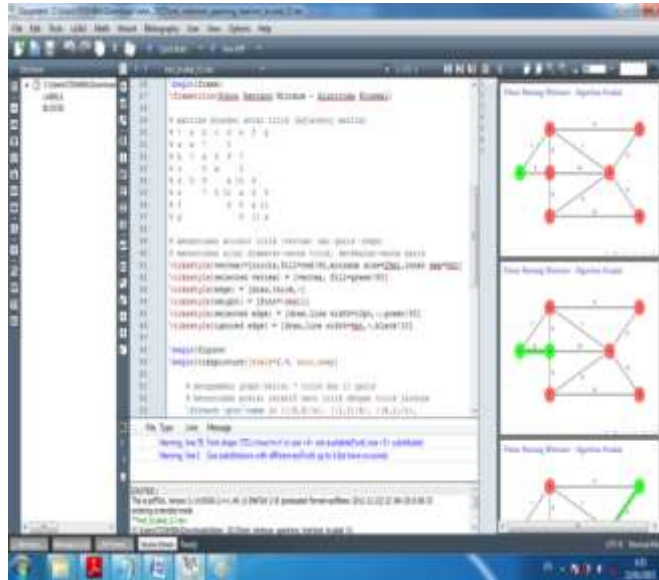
\begin{frame}

% Adjacency matrix

\begin{tikzpicture}[scale=0.9]

Line Type Message

Warning line 70 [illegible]

Warning line 1 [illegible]

Prim's Minimal Spanning Tree - Algorithm

Prim's Minimal Spanning Tree - Algorithm

Prim's Minimal Spanning Tree - Algorithm